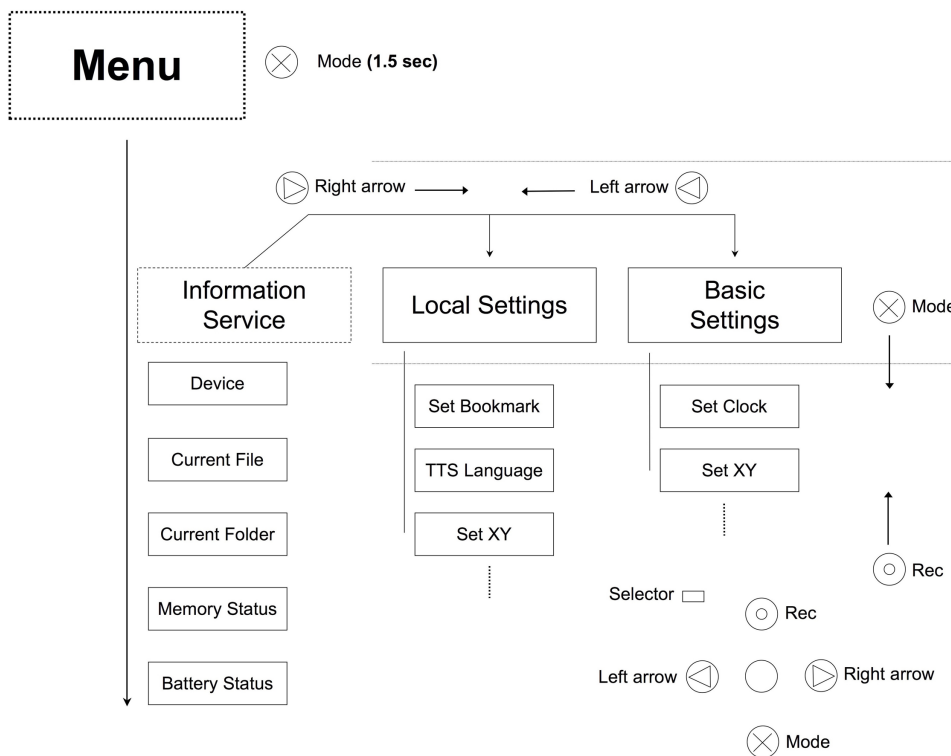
Menu

Mode (1.5 sec)

Right arrow

Left arrow

Information Service

Local Settings

Basic Settings

Mode

Device

Current File

Current Folder

Memory Status

Battery Status

Set Bookmark

TTS Language

Set XY

Set Clock

Set XY

Rec

Selector

Rec

Left arrow

Right arrow

Mode